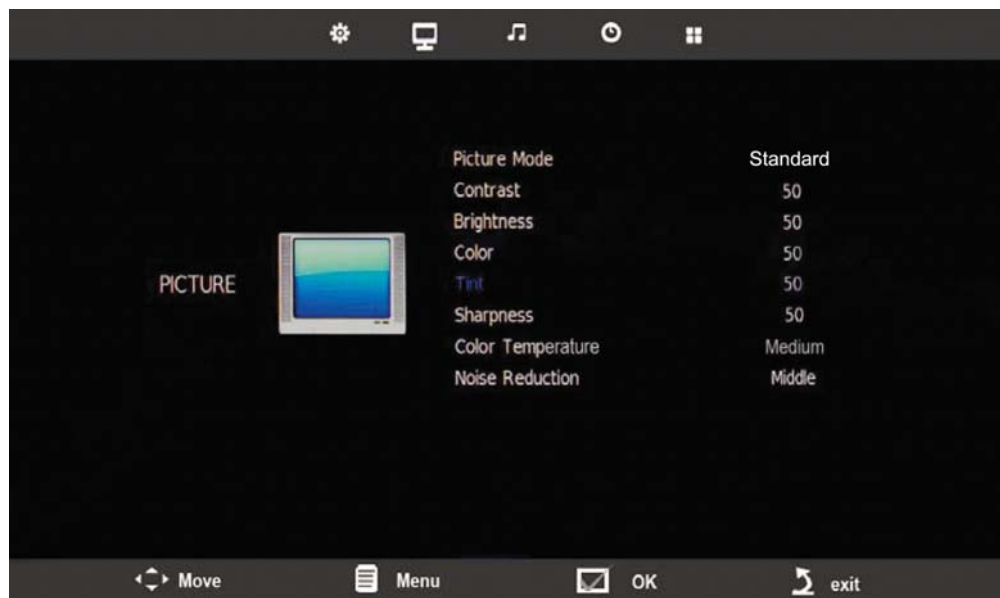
PICTURE

| | |
|---|---|
| Picture Mode | Standard |
| Contrast | 50 |
| Brightness | 50 |
| Color | 50 |
| Tint | 50 |
| Sharpness | 50 |
| Color Temperature | Medium |
| Noise Reduction | Middle |

Move Menu OK exit